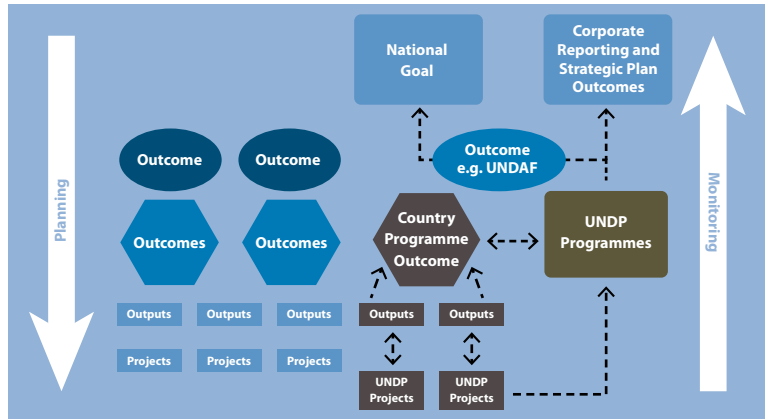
Planning

National Goal

Corporate Reporting and Strategic Plan Outcomes

Monitoring

Outcome

Outcome

Outcome e.g. UNDAF

Outcomes

Outcomes

Country Programme Outcome

UNDP Programmes

Outputs

Outputs

Outputs

Outputs

Outputs

Projects

Projects

Projects

UNDP Projects

UNDP Projects